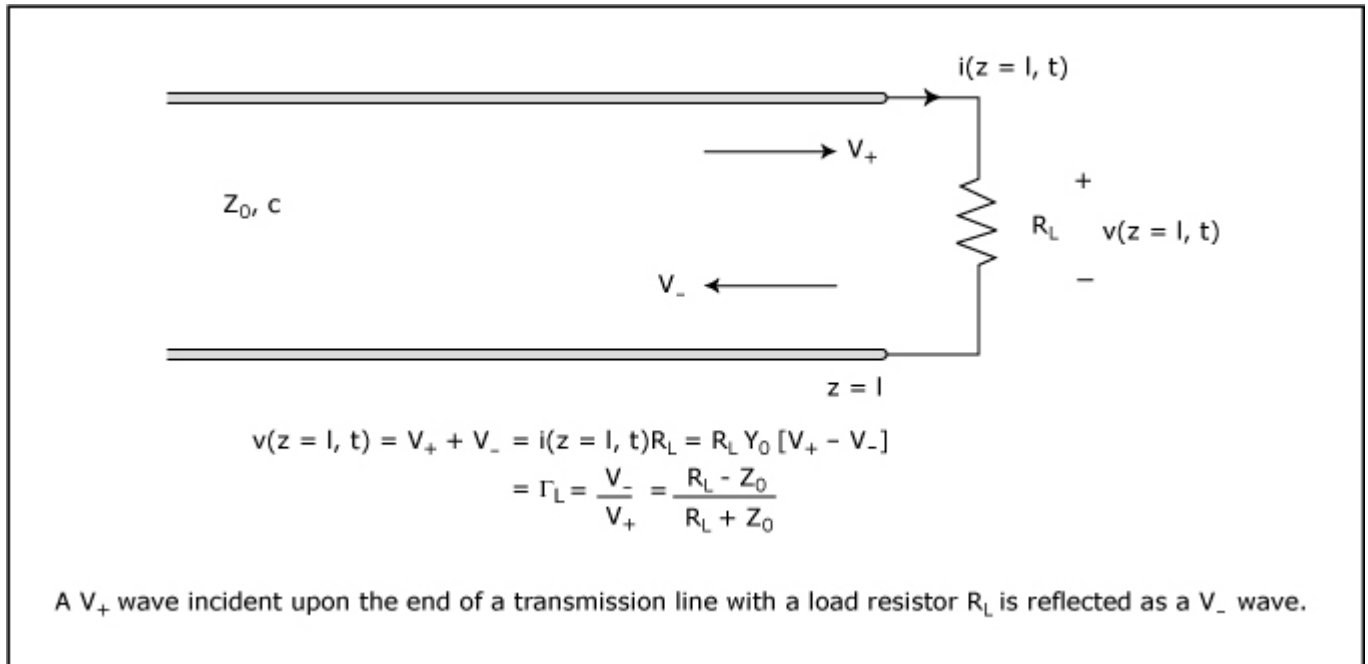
i(z = l, t)

$V_+$

+

$Z_0$, c

$R_L$

v(z = l, t)

$V_-$

−

z = l

$v(z = l, t) = V_+ + V_- = i(z = l, t)R_L = R_L Y_0 [V_+ - V_-]$

$= \Gamma_L = \frac{V_-}{V_+} = \frac{R_L - Z_0}{R_L + Z_0}$

A $V_+$ wave incident upon the end of a transmission line with a load resistor $R_L$ is reflected as a $V_-$ wave.